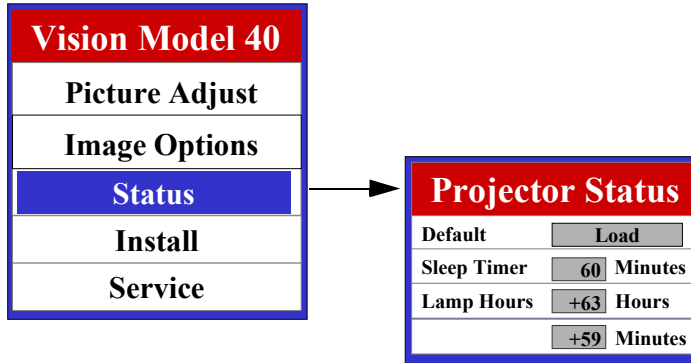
Vision Model 40

Picture Adjust

Image Options

Status

Install

Service

Projector Status

| Default | Load | |
|---|---|---|
| Sleep Timer | 60 | Minutes |
| Lamp Hours | +63 | Hours |
| | +59 | Minutes |